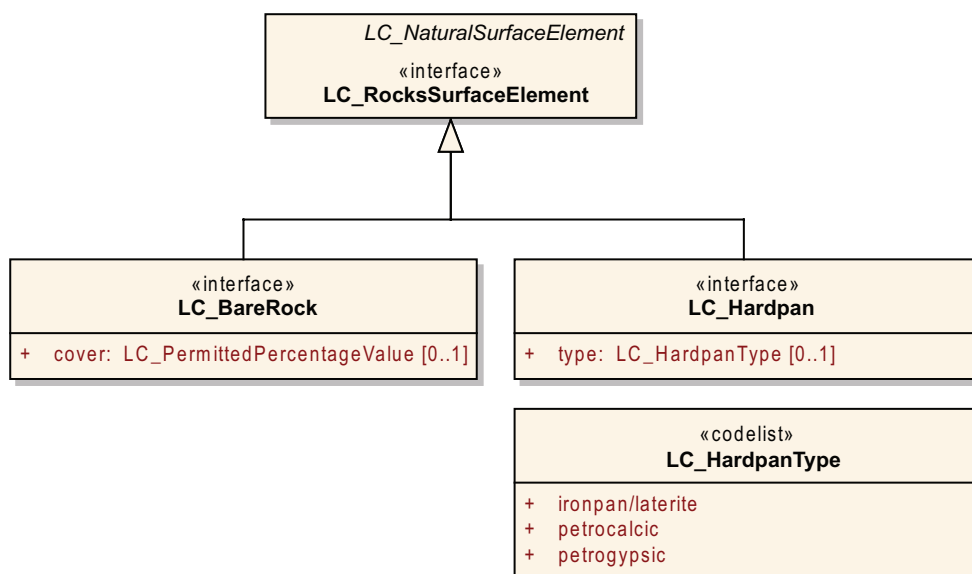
LC_NaturalSurfaceElement

«interface»
LC_RocksSurfaceElement

«interface»
LC_BareRock

+ cover: LC_PermittedPercentageValue [0..1]

«interface»
LC_Hardpan

+ type: LC_HardpanType [0..1]

«codelist»
LC_HardpanType

+ ironpan/laterite
+ petrocalcic
+ petrogypsic